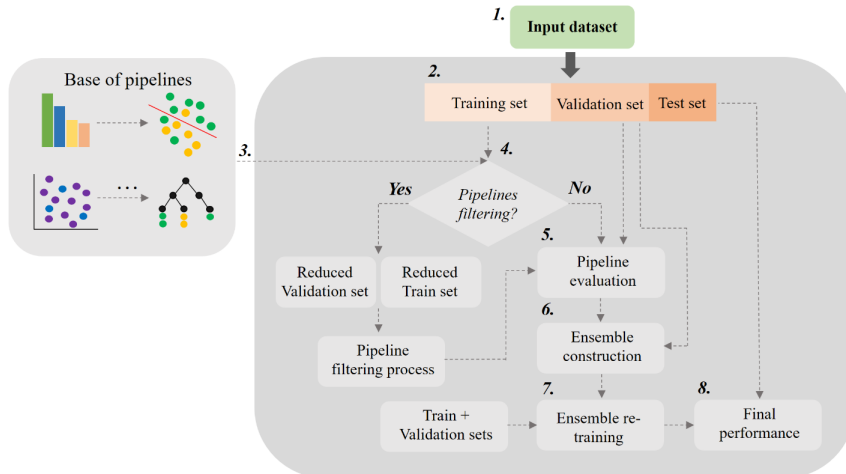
1. Input dataset

Base of pipelines

. . .

2. Training set Validation set Test set

3.

4.

Yes Pipelines filtering? No

5.

Reduced Validation set

Reduced Train set

Pipeline evaluation

6.

Pipeline filtering process

Ensemble construction

7.

8.

Train + Validation sets

Ensemble re-training

Final performance